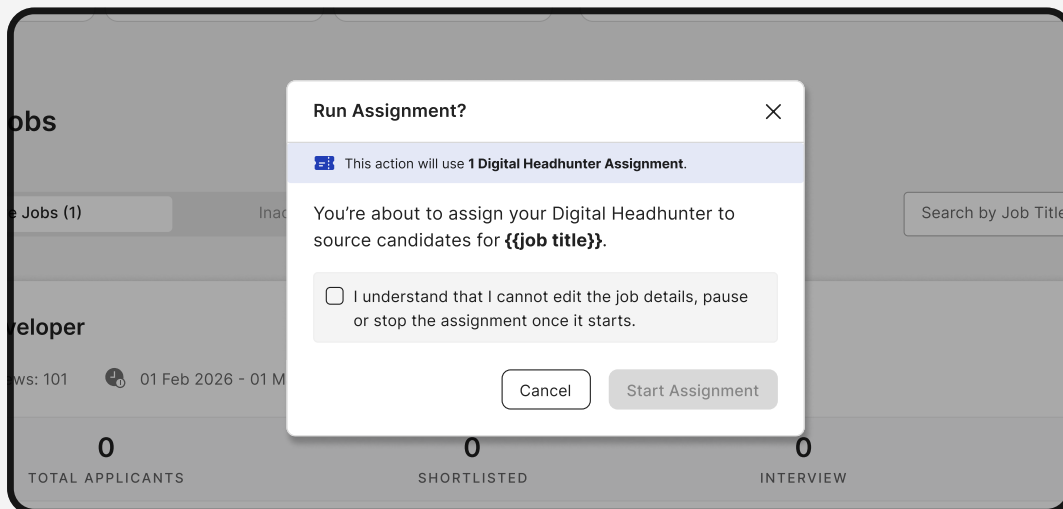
obs

e Jobs (1)

Inac

Search by Job Title

veloper

ews: 101

01 Feb 2026 - 01 M

Run Assignment?

This action will use **1 Digital Headhunter Assignment**.

You're about to assign your Digital Headhunter to source candidates for **{{job title}}**.

I understand that I cannot edit the job details, pause or stop the assignment once it starts.

Cancel

Start Assignment

0
TOTAL APPLICANTS

0
SHORTLISTED

0
INTERVIEW